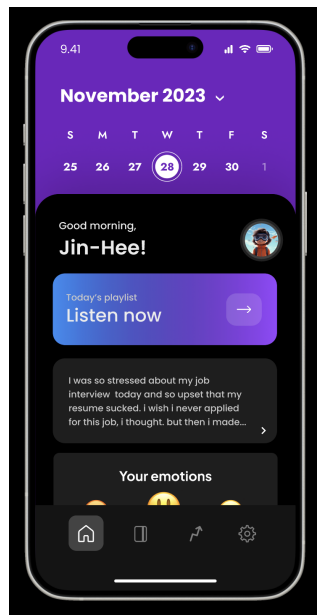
9.41

November 2023

S M T W T F S
25 26 27 28 29 30 1

Good morning,
Jin-Hee!

Today's playlist
Listen now

I was so stressed about my job interview today and so upset that my resume sucked. i wish i never applied for this job, i thought. but then i made...

Your emotions